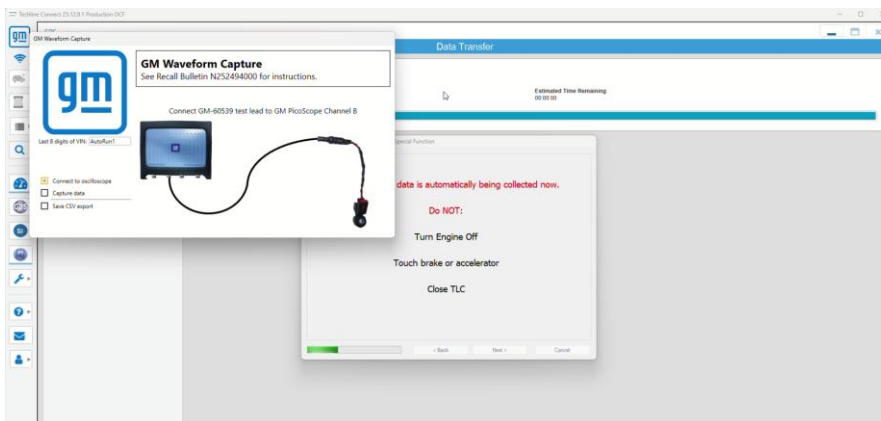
TechView Connect 25.12.0.1 Production OCF

gm

GM Waveform Capture

gm

GM Waveform Capture
See Recall Bulletin N252494000 for instructions.

Connect GM-60539 test lead to GM PicoScope Channel B

Last 8 digits of VIN: AutoRun1

Connect to oscilloscope
Capture data
Save CSV export

Data Transfer

Estimated Time Remaining
00:00:00

Special Function

data is automatically being collected now.

Do NOT:

Turn Engine Off

Touch brake or accelerator

Close TLC

< Back
Next >
Cancel